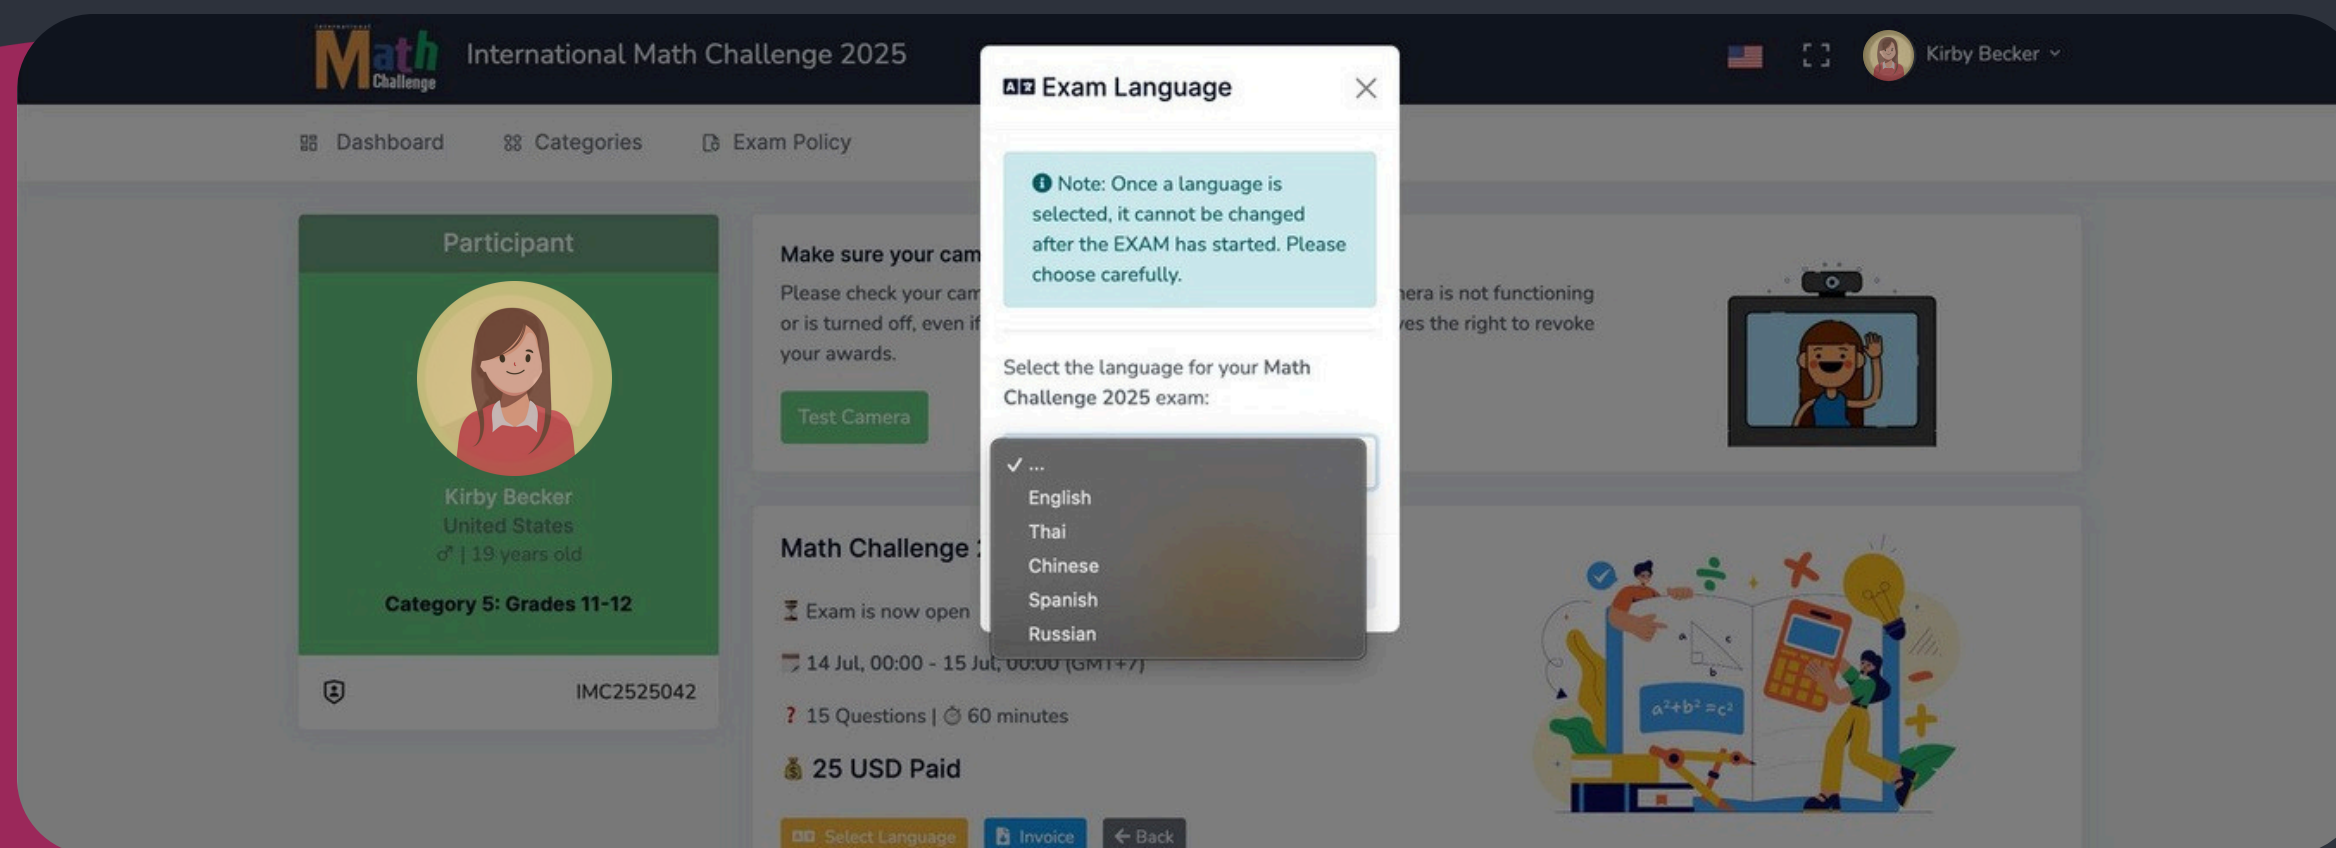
International Math Challenge

International Math Challenge 2025

Kirby Becker

Dashboard Categories Exam Policy

Participant

Kirby Becker
United States
♂ | 19 years old

Category 5: Grades 11-12

IMC2525042

Make sure your cam

Please check your cam or is turned off, even if your awards.

era is not functioning
ves the right to revoke

Test Camera

Math Challenge

Exam is now open

14 Jul, 00:00 - 15 Jul, 00:00 (GMT+7)

15 Questions | 60 minutes

25 USD Paid

Select Language Invoice Back

$a^2+b^2=c^2$

Exam Language

Note: Once a language is selected, it cannot be changed after the EXAM has started. Please choose carefully.

Select the language for your Math Challenge 2025 exam:

✓ ...
English
Thai
Chinese
Spanish
Russian